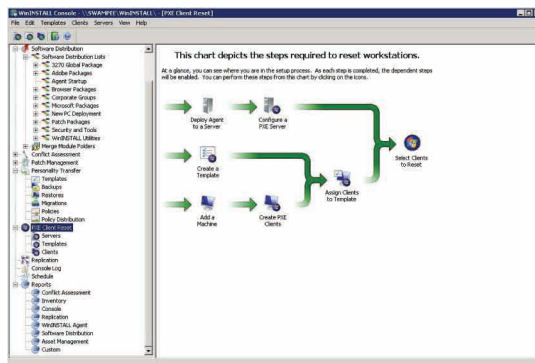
WinINSTALL Console - \\SWAMPEE\WinINSTALL\ - [PXE Client Reset]

File Edit Templates Clients Servers View Help

Software Distribution
Software Distribution Lists
3270 Global Package
Adobe Packages
Agent Startup
Browser Packages
Corporate Groups
Microsoft Packages
New PC Deployment
Patch Packages
Security and Tools
WinINSTALL Utilities
Merge Module Folders
Conflict Assessment
Patch Management
Personality Transfer
Templates
Backups
Restores
Migrations
Policies
Policy Distribution
PXE Client Reset
Servers
Templates
Clients
Replication
Console Log
Schedule
Reports
Conflict Assessment
Inventory
Console
Replication
WinINSTALL Agent
Software Distribution
Asset Management
Custom

This chart depicts the steps required to reset workstations.

At a glance, you can see where you are in the setup process. As each step is completed, the dependent steps will be enabled. You can perform these steps from this chart by clicking on the icons.

Deploy Agent to a Server

Configure a PXE Server

Create a Template

Add a Machine

Create PXE Clients

Assign Clients to Template

Select Clients to Reset